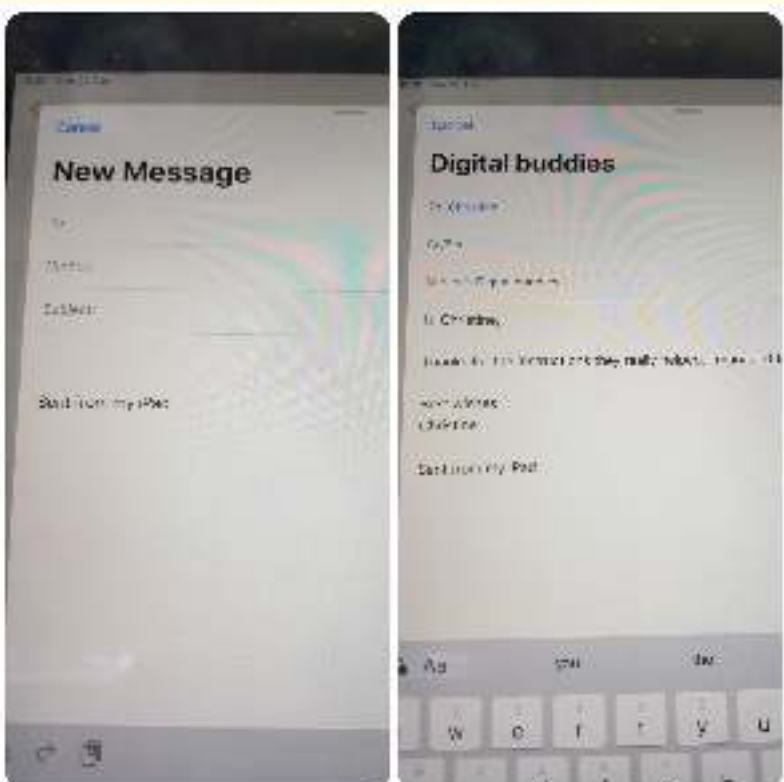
Cancel

New Message

To:

Cc/Bcc:

Subject:

Sent from my iPad

Cancel

Digital buddies

To: Christine

Cc/Bcc:

Subject: Digital buddies

Hi Christine,

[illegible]

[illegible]

Christine

Sent from my iPad

Aa

you

the

w

e

r

t

y

u